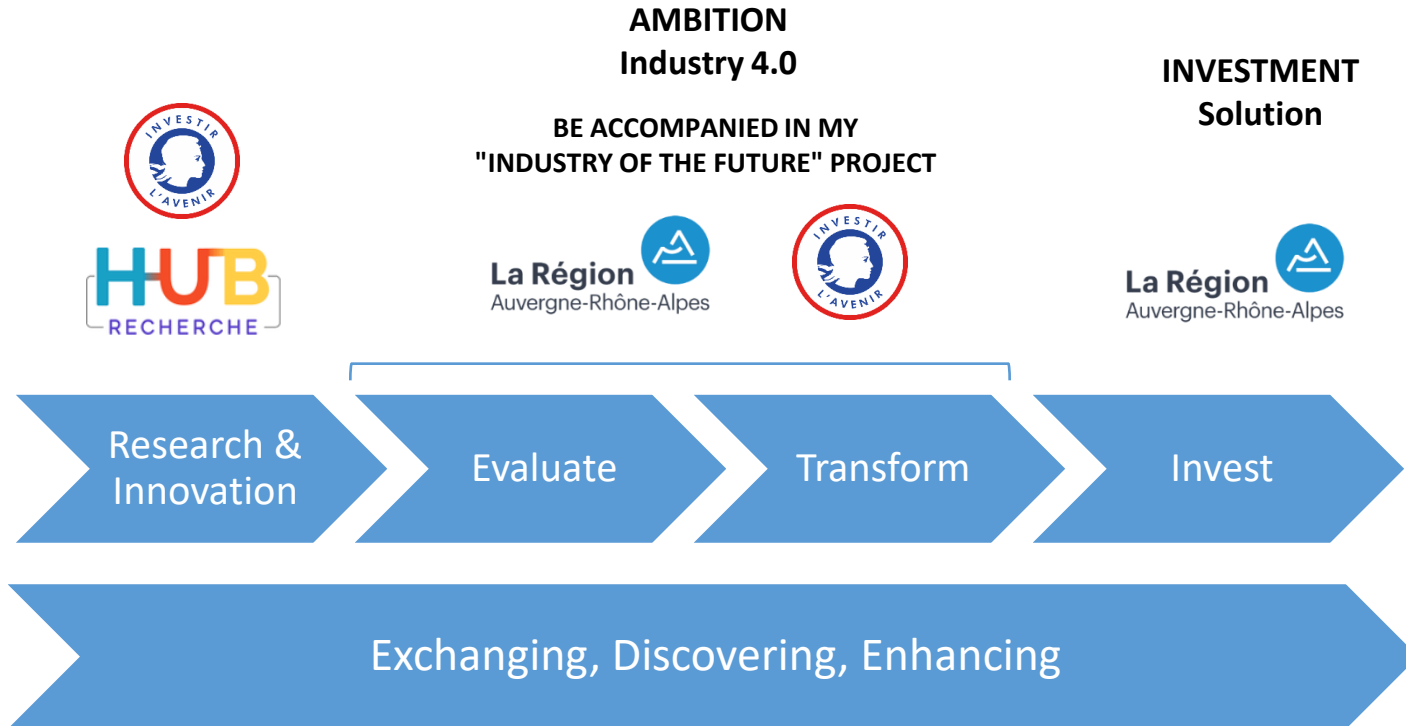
AMBITION
Industry 4.0

BE ACCOMPANIED IN MY "INDUSTRY OF THE FUTURE" PROJECT

INVESTMENT
Solution

INVESTIR L'AVENIR

HUB RECHERCHE

La Région Auvergne-Rhône-Alpes

INVESTIR L'AVENIR

La Région Auvergne-Rhône-Alpes

Research & Innovation

Evaluate

Transform

Invest

Exchanging, Discovering, Enhancing